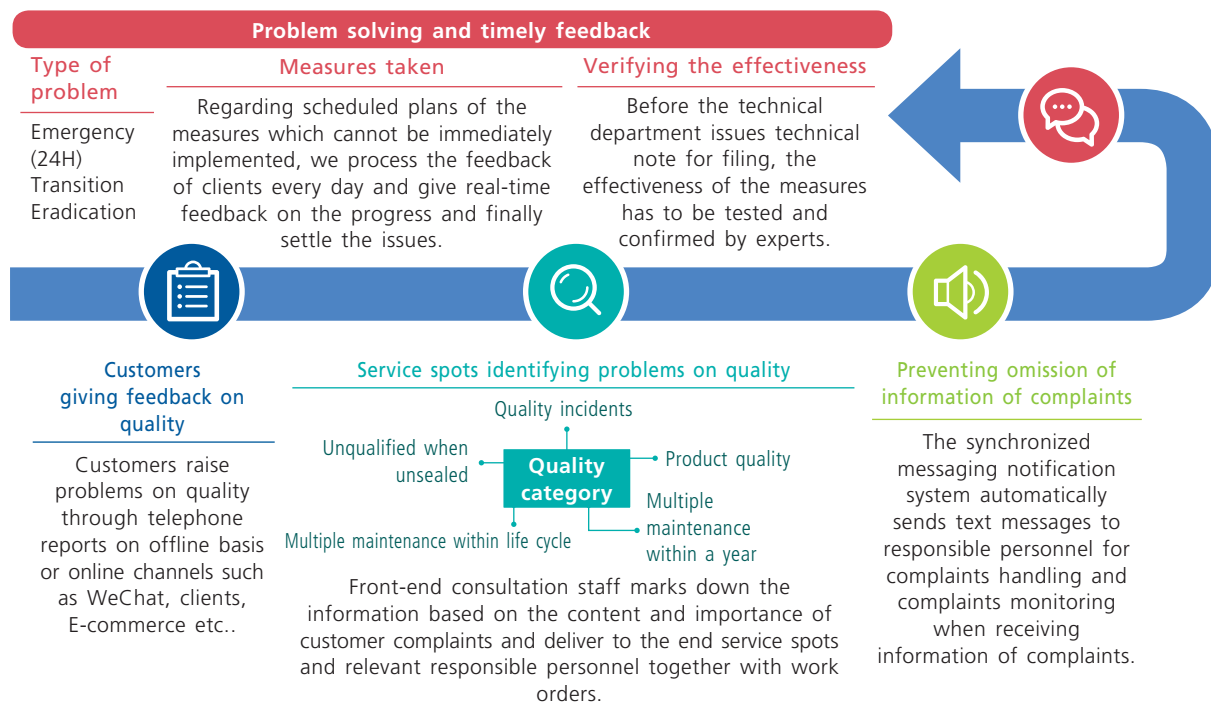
Problem solving and timely feedback

Type of problem

Emergency (24H)
Transition
Eradication

Measures taken

Regarding scheduled plans of the measures which cannot be immediately implemented, we process the feedback of clients every day and give real-time feedback on the progress and finally settle the issues.

Verifying the effectiveness

Before the technical department issues technical note for filing, the effectiveness of the measures has to be tested and confirmed by experts.

Customers giving feedback on quality

Customers raise problems on quality through telephone reports on offline basis or online channels such as WeChat, clients, E-commerce etc..

Service spots identifying problems on quality

Quality incidents
Unqualified when unsealed
Quality category
Product quality
Multiple maintenance within a year
Multiple maintenance within life cycle

Front-end consultation staff marks down the information based on the content and importance of customer complaints and deliver to the end service spots and relevant responsible personnel together with work orders.

Preventing omission of information of complaints

The synchronized messaging notification system automatically sends text messages to responsible personnel for complaints handling and complaints monitoring when receiving information of complaints.